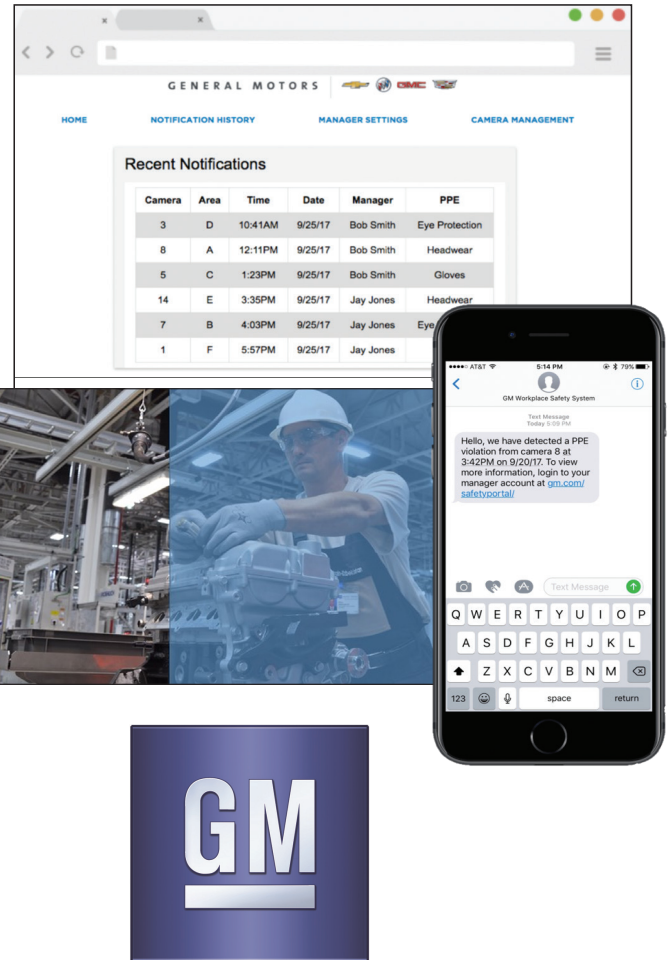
GENERAL MOTORS

GMC

HOME NOTIFICATION HISTORY MANAGER SETTINGS CAMERA MANAGEMENT

Recent Notifications

| Camera | Area | Time | Date | Manager | PPE |
|---|---|---|---|---|---|
| 3 | D | 10:41AM | 9/25/17 | Bob Smith | Eye Protection |
| 8 | A | 12:11PM | 9/25/17 | Bob Smith | Headwear |
| 5 | C | 1:23PM | 9/25/17 | Bob Smith | Gloves |
| 14 | E | 3:35PM | 9/25/17 | Jay Jones | Headwear |
| 7 | B | 4:03PM | 9/25/17 | Jay Jones | Eye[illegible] |
| 1 | F | 5:57PM | 9/25/17 | Jay Jones | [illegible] |

●●●●○ AT&T 5:14 PM 79%

GM Workplace Safety System

Text Message
Today 5:09 PM

Hello, we have detected a PPE violation from camera 8 at 3:42PM on 9/20/17. To view more information, login to your manager account at gm.com/safetyportal/

Text Message

Q W E R T Y U I O P
A S D F G H J K L
Z X C V B N M
123 space return

GM